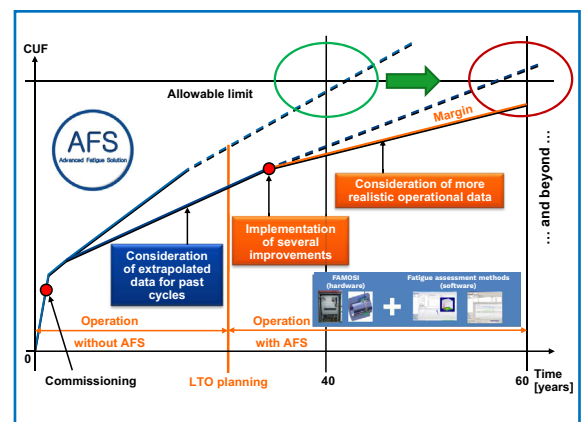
CUF

Allowable limit

AFS
Advanced Fatigue Solution

Margin

Consideration of more realistic operational data

Implementation of several improvements

Consideration of extrapolated data for past cycles

FAMOSI (hardware)

Fatigue assessment methods (software)

+

Operation
without AFS

Operation
with AFS

... and beyond ...

0

Commissioning

LTO planning

40

60

Time [years]